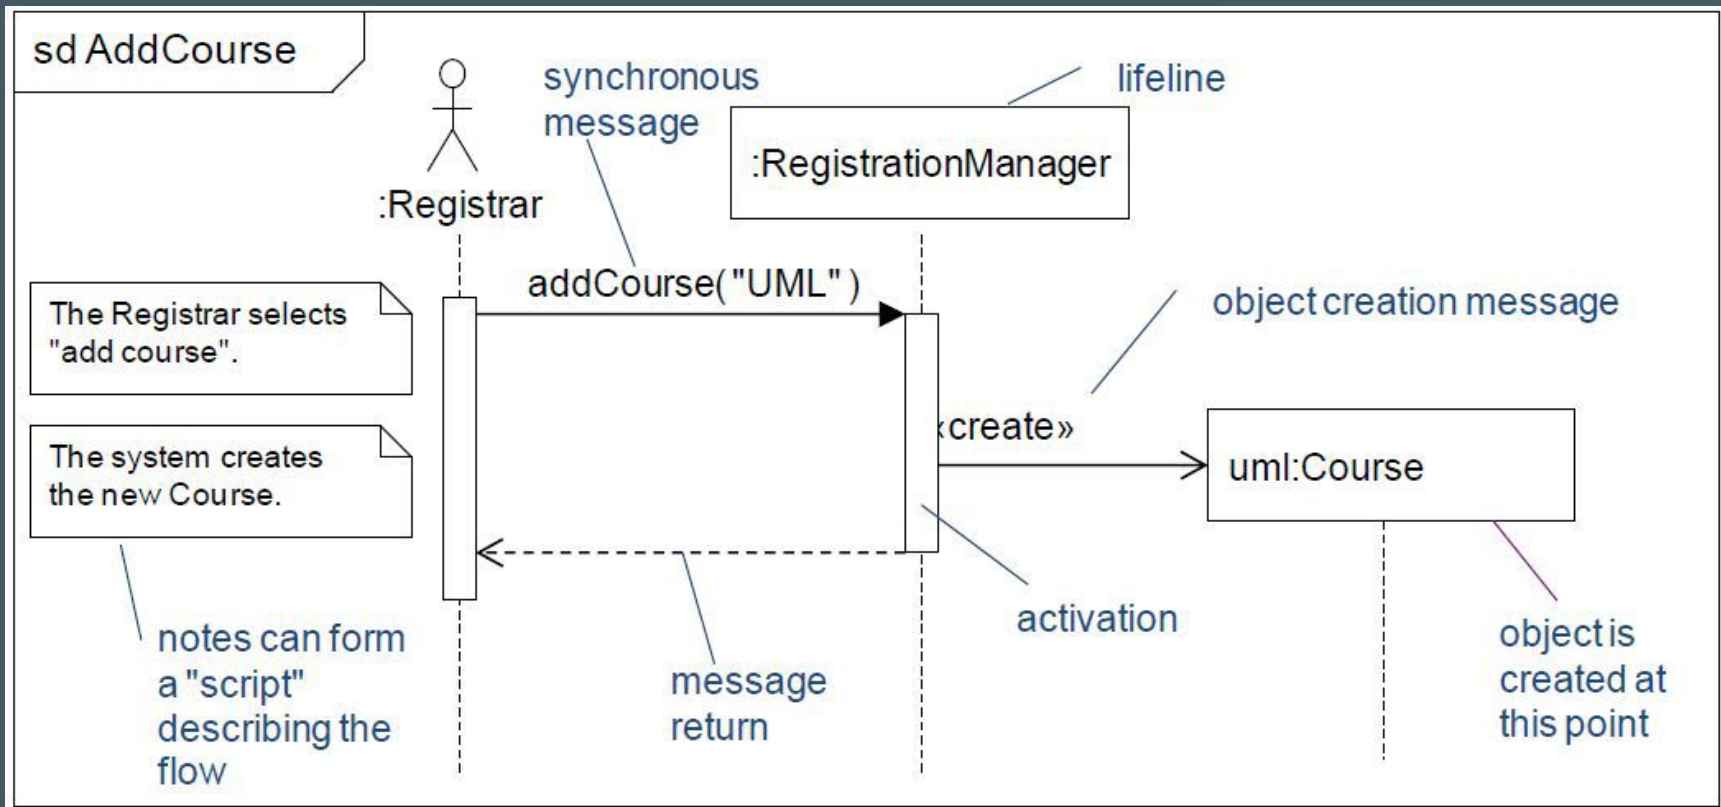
sd AddCourse

synchronous message

lifeline

:RegistrationManager

:Registrar

addCourse("UML")

The Registrar selects "add course".

object creation message

«create»

uml:Course

The system creates the new Course.

activation

object is created at this point

notes can form a "script" describing the flow

message return